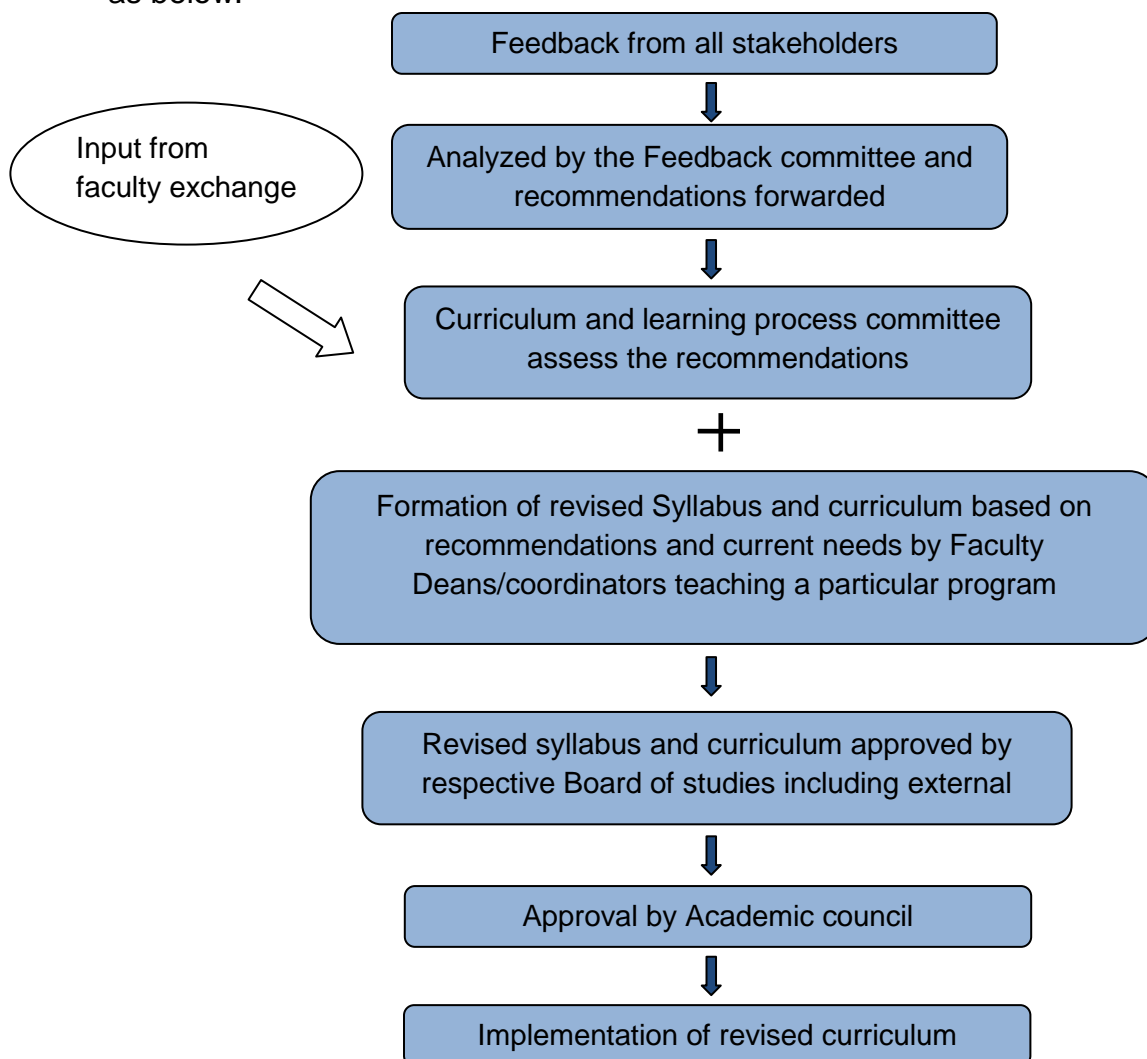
as below:

Feedback from all stakeholders

Input from faculty exchange

Analyzed by the Feedback committee and recommendations forwarded

Curriculum and learning process committee assess the recommendations

+

Formation of revised Syllabus and curriculum based on recommendations and current needs by Faculty Deans/coordinators teaching a particular program

Revised syllabus and curriculum approved by respective Board of studies including external

Approval by Academic council

Implementation of revised curriculum